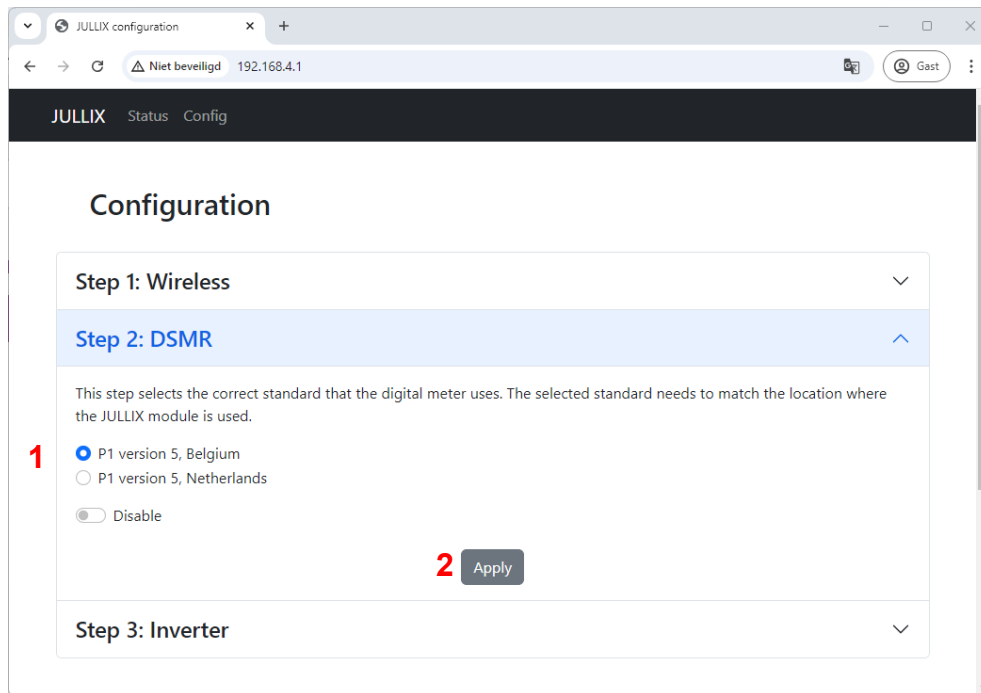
JULLIX configuration

Niet beveiligd 192.168.4.1

Gast

JULLIX Status Config

Configuration

Step 1: Wireless

Step 2: DSMR

This step selects the correct standard that the digital meter uses. The selected standard needs to match the location where the JULLIX module is used.

1

P1 version 5, Belgium

P1 version 5, Netherlands

Disable

2

Apply

Step 3: Inverter